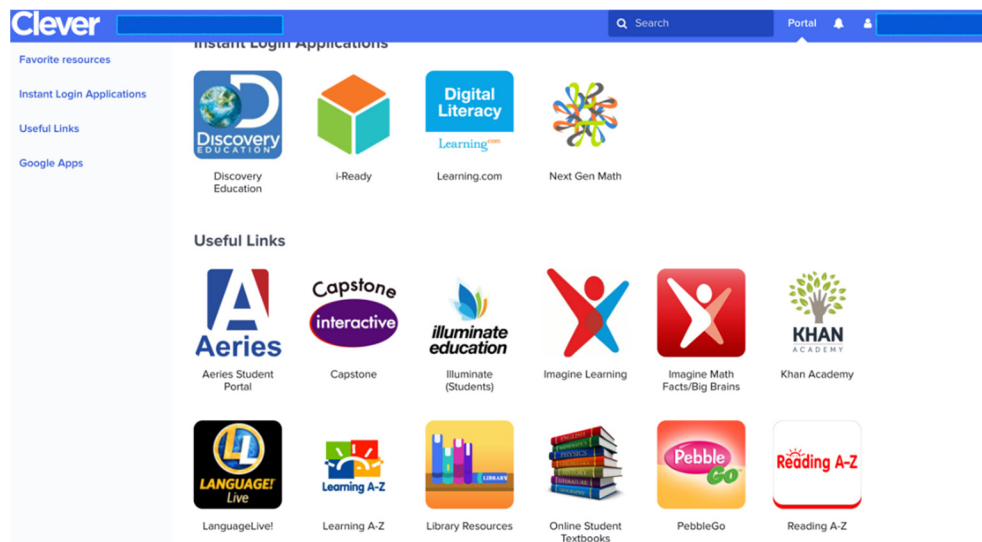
Clever

Search

Portal

Favorite resources

Instant Login Applications

Useful Links

Google Apps

Instant Login Applications

Discovery EDUCATION

Discovery Education

i-Ready

Digital Literacy Learning.com

Learning.com

Next Gen Math

Useful Links

Aeries

Aeries Student Portal

Capstone interactive

Capstone

illuminate education

Illuminate (Students)

Imagine Learning

Imagine Math Facts/Big Brains

KHAN ACADEMY

Khan Academy

LANGUAGE! Live

LanguageLive!

Learning A-Z

Learning A-Z

LIBRARY

Library Resources

PHYSICS

Online Student Textbooks

Pebble Go

PebbleGo

Reading A-Z

Reading A-Z